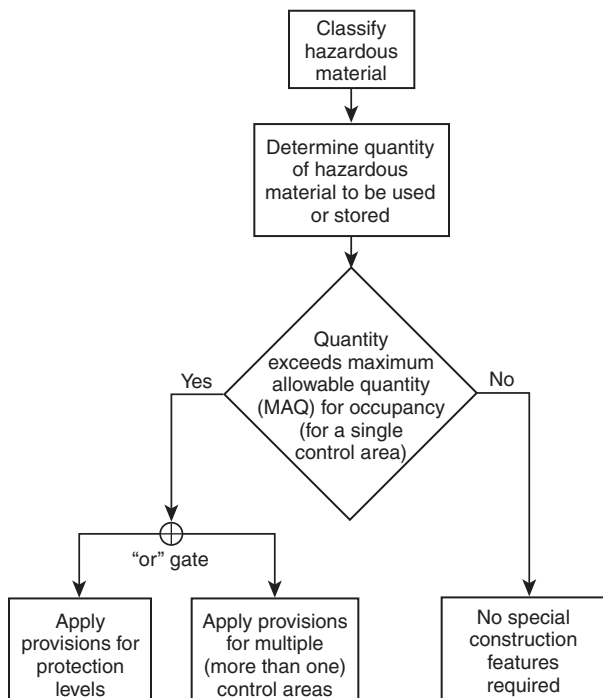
Classify hazardous material

Determine quantity of hazardous material to be used or stored

Quantity exceeds maximum allowable quantity (MAQ) for occupancy (for a single control area)

Yes

No

“or” gate

Apply provisions for protection levels

Apply provisions for multiple (more than one) control areas

No special construction features required